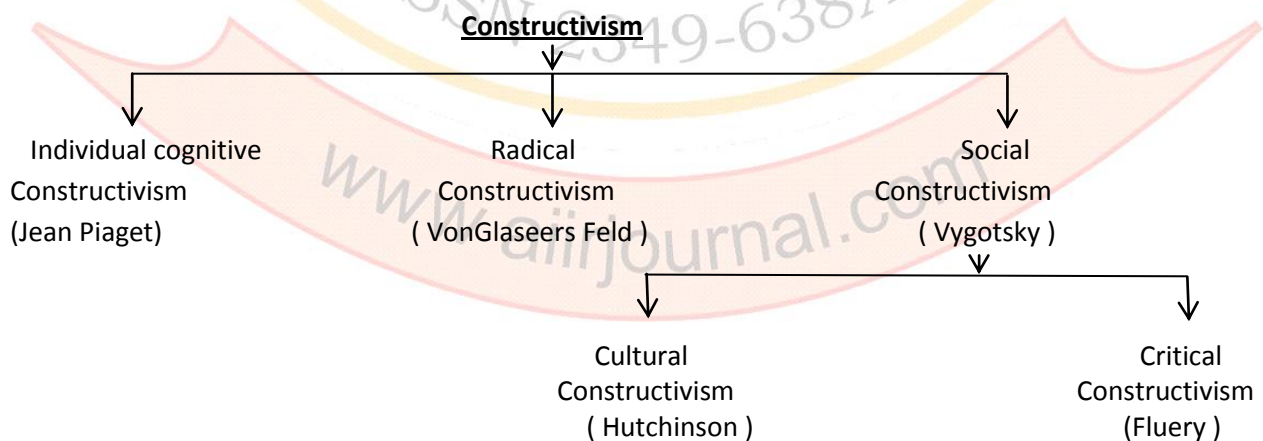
ISSN 2349-638X

Constructivism

Individual cognitive Constructivism (Jean Piaget)

Radical Constructivism ( VonGlaseers Feld )

Social Constructivism ( Vygotsky )

www.aiirjournal.com

Cultural Constructivism ( Hutchinson )

Critical Constructivism (Fluery )